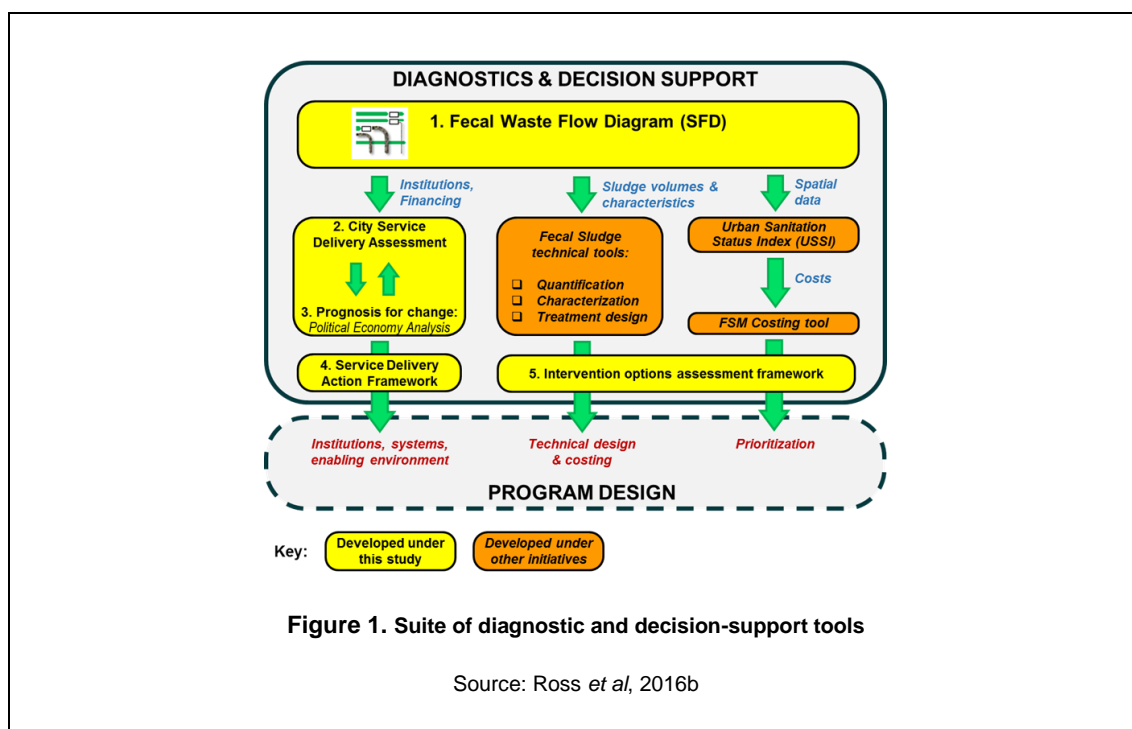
DIAGNOSTICS & DECISION SUPPORT

1. Fecal Waste Flow Diagram (SFD)

Institutions, Financing

Sludge volumes & characteristics

Spatial data

2. City Service Delivery Assessment

3. Prognosis for change: Political Economy Analysis

Fecal Sludge technical tools:
- Quantification
- Characterization
- Treatment design

Urban Sanitation Status Index (USSI)

Costs

FSM Costing tool

4. Service Delivery Action Framework

5. Intervention options assessment framework

Institutions, systems, enabling environment

Technical design & costing

Prioritization

PROGRAM DESIGN

Key: Developed under this study | Developed under other initiatives

Figure 1. Suite of diagnostic and decision-support tools

Source: Ross *et al*, 2016b